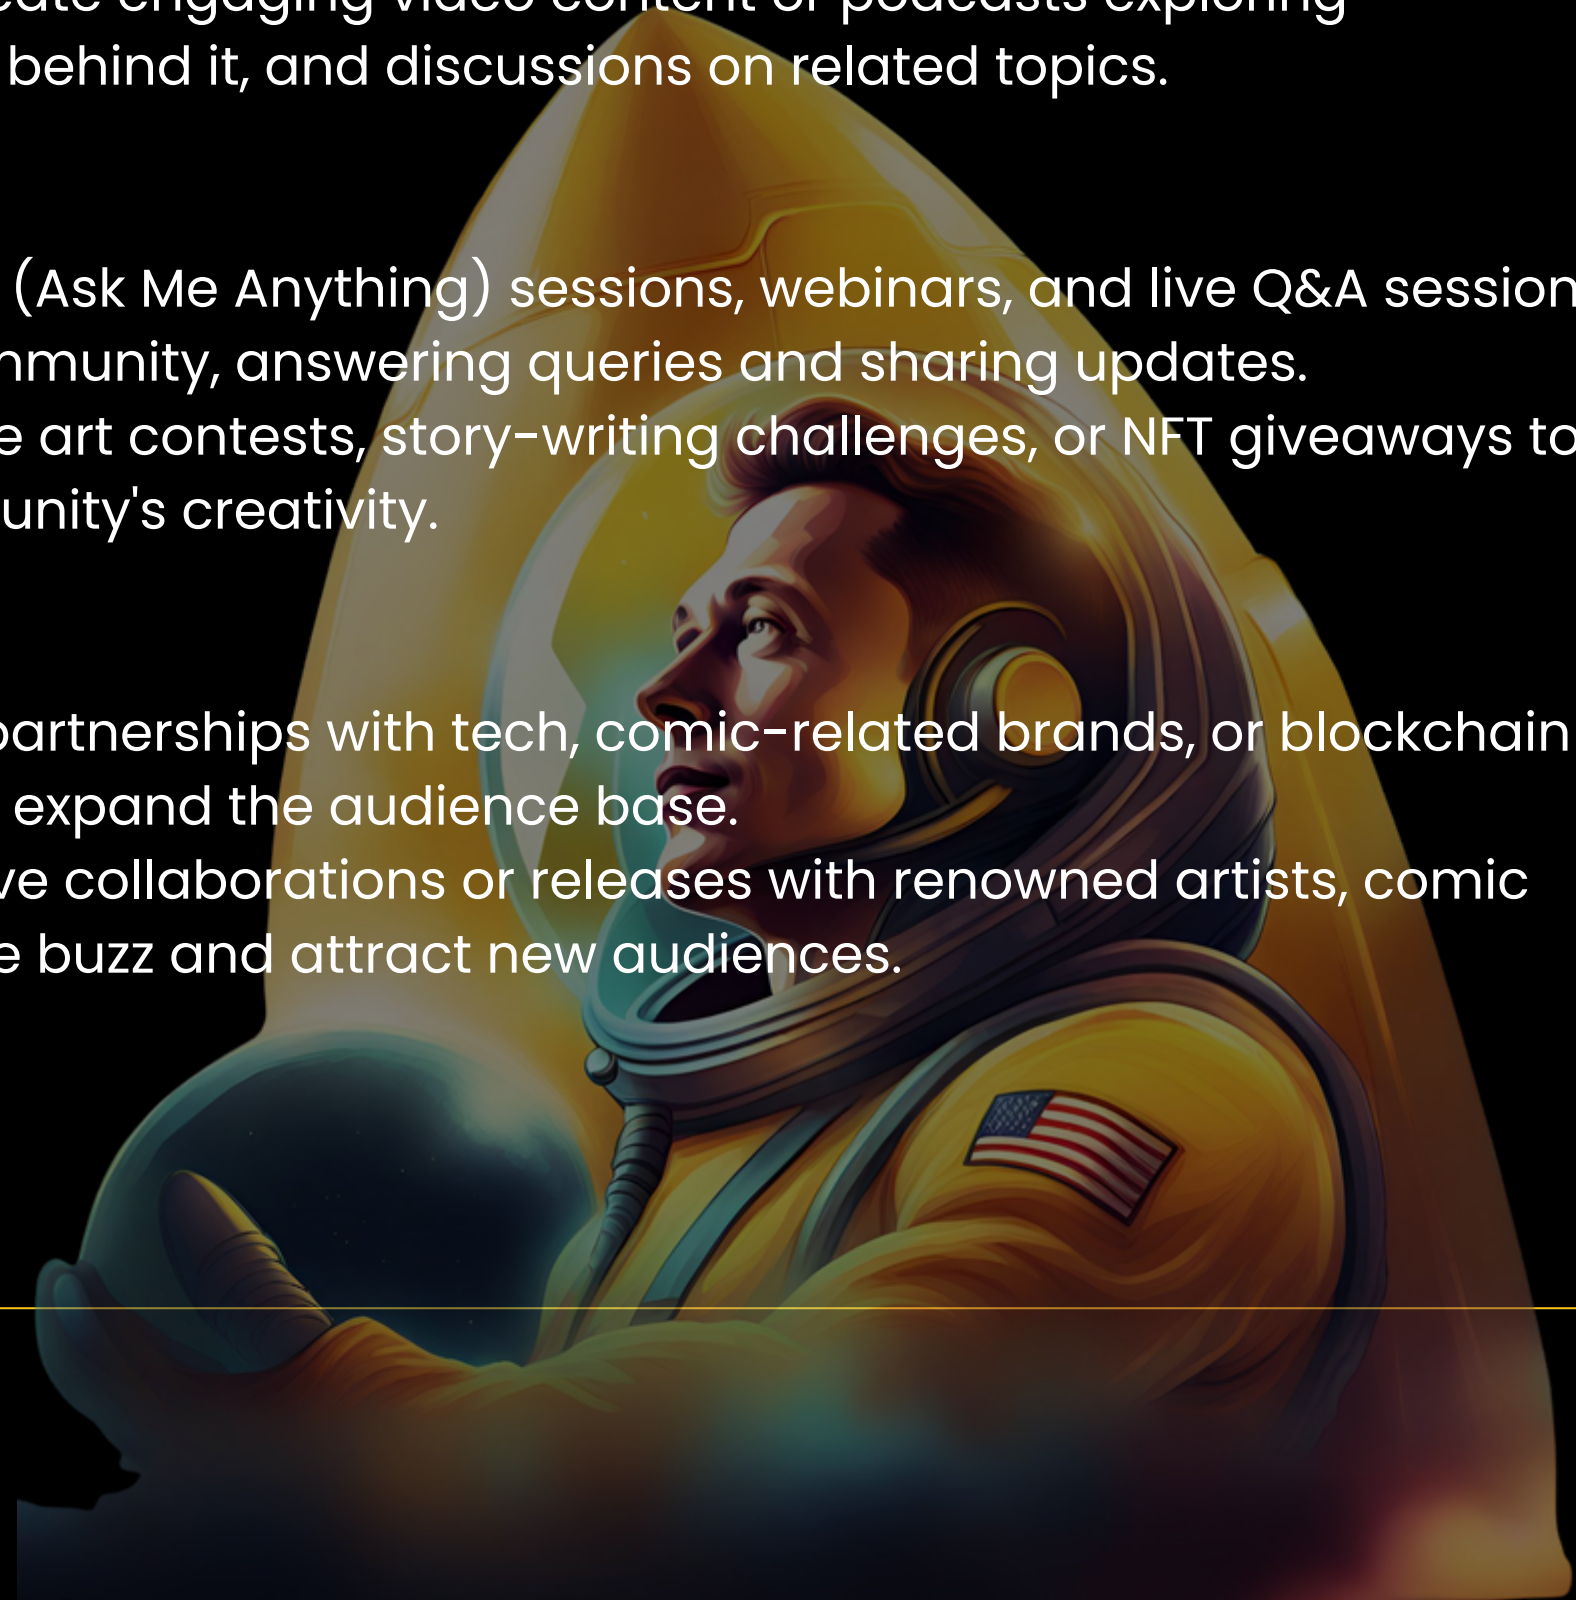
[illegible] behind it, and discussions on related topics.

(Ask Me Anything) sessions, webinars, and live Q&A session nmunity, answering queries and sharing updates.
e art contests, story-writing challenges, or NFT giveaways to unity's creativity.

partnerships with tech, comic-related brands, or blockchain expand the audience base.
ve collaborations or releases with renowned artists, comic e buzz and attract new audiences.